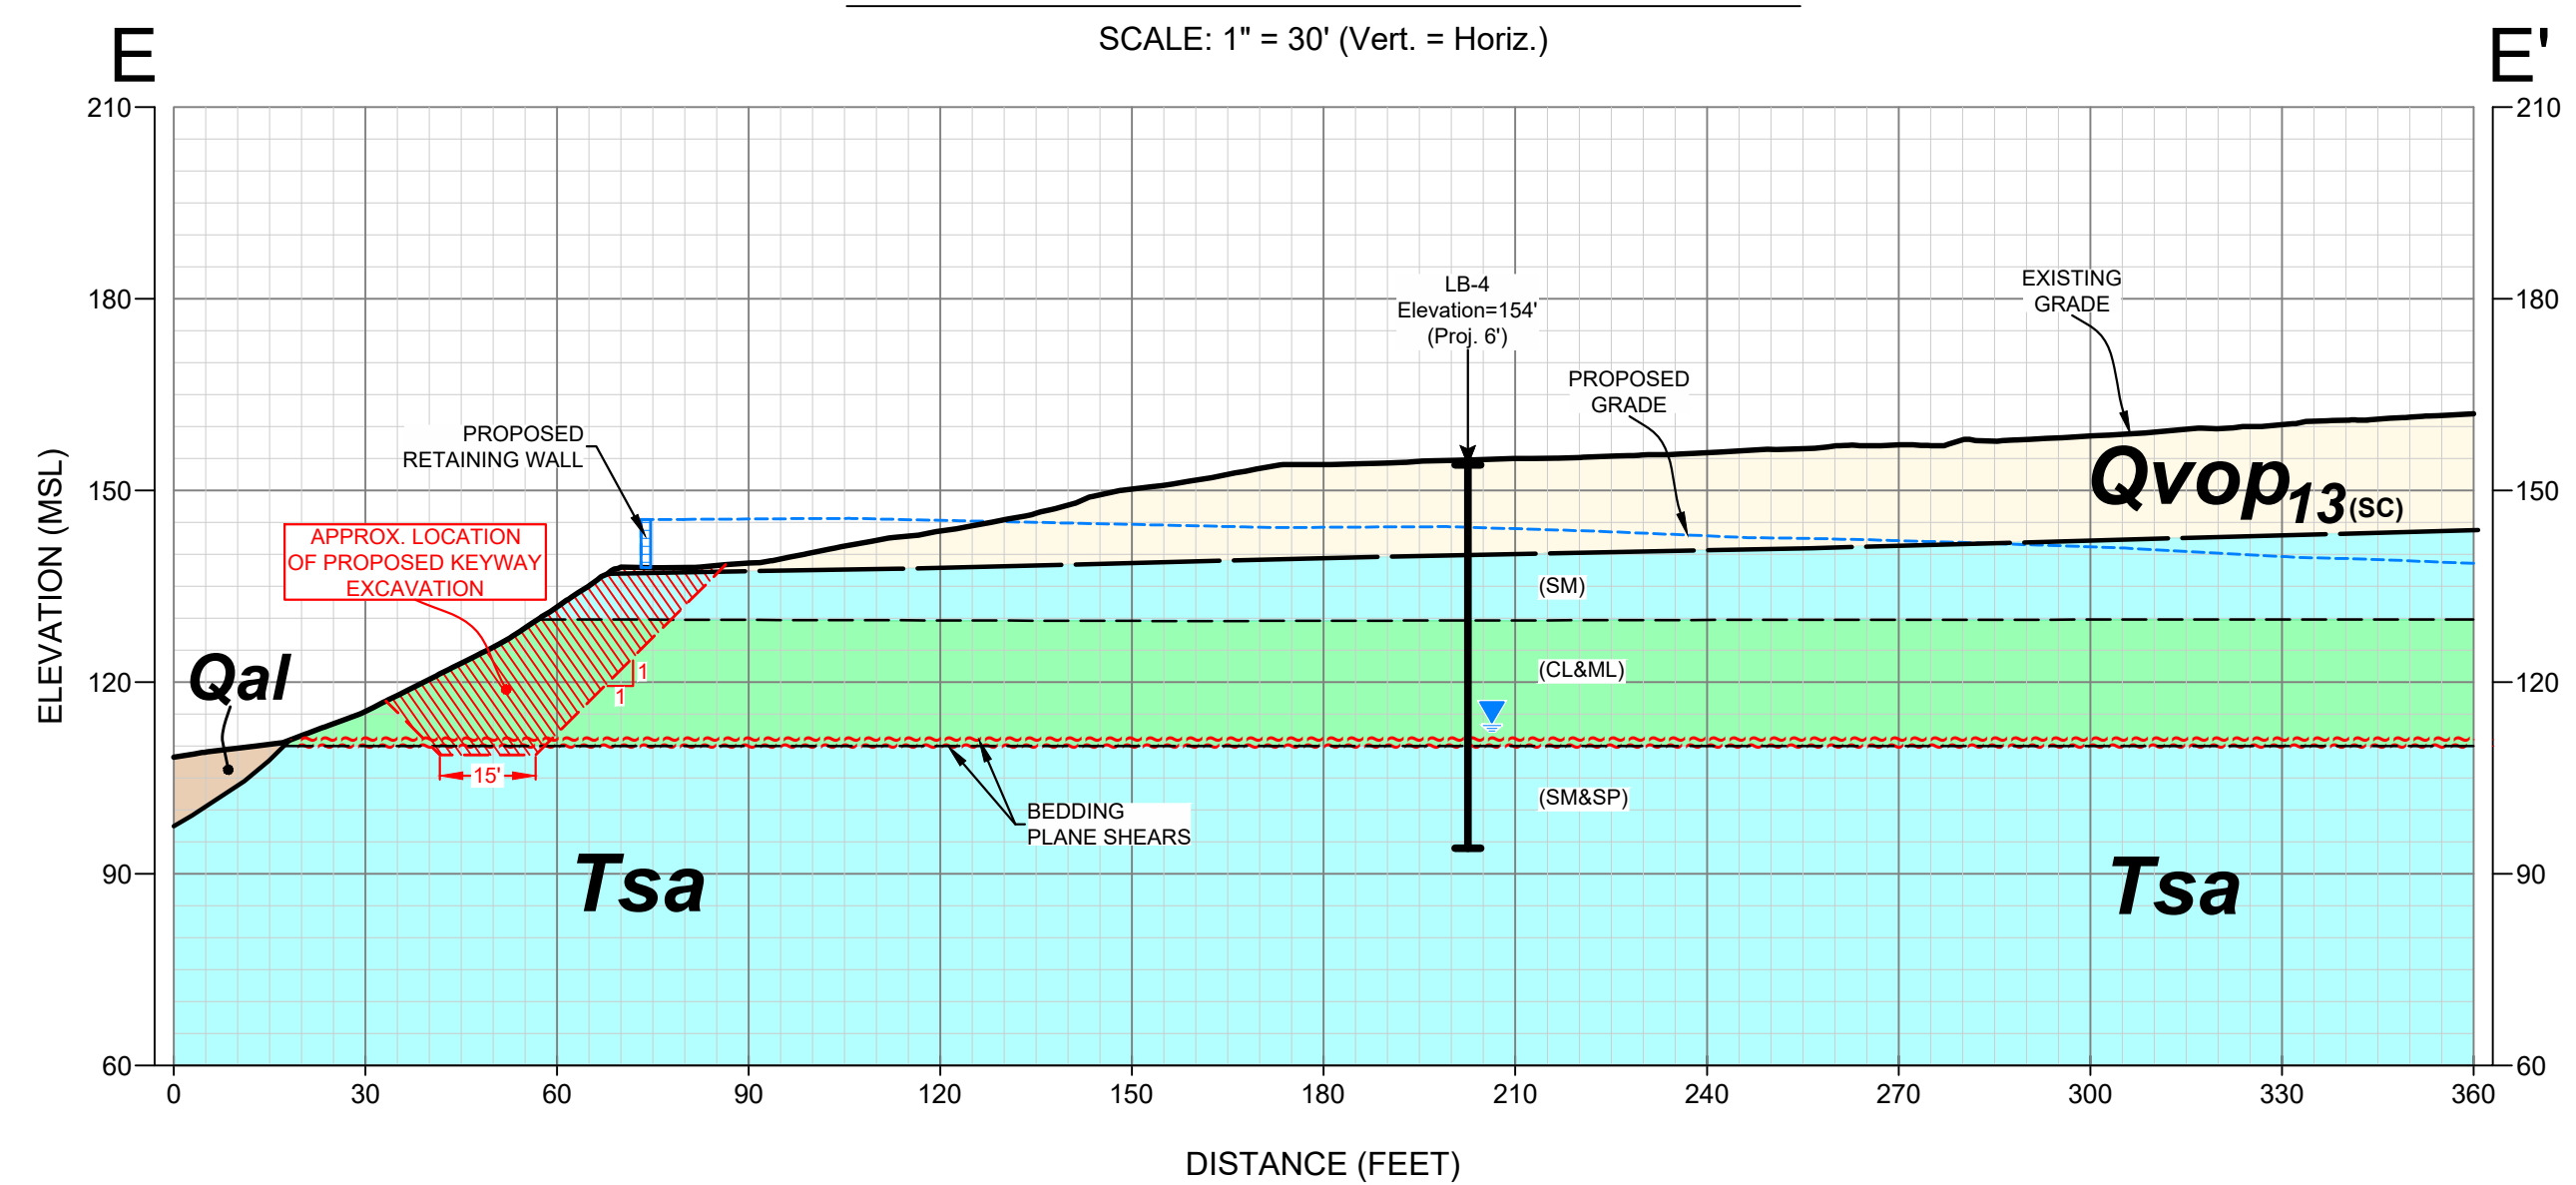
SCALE: 1" = 30' (Vert. = Horiz.)

E

E'

210
180
150
120
90
60

210
180
150
120
90
60

ELEVATION (MSL)

LB-4
Elevation=154'
(Proj. 6')

EXISTING GRADE

PROPOSED GRADE

PROPOSED RETAINING WALL

APPROX. LOCATION OF PROPOSED KEYWAY EXCAVATION

Qvop$_{13}$(SC)

(SM)

(CL&ML)

(SM&SP)

Qal

1
1

15'

BEDDING PLANE SHEARS

Tsa

Tsa

0 30 60 90 120 150 180 210 240 270 300 330 360

DISTANCE (FEET)